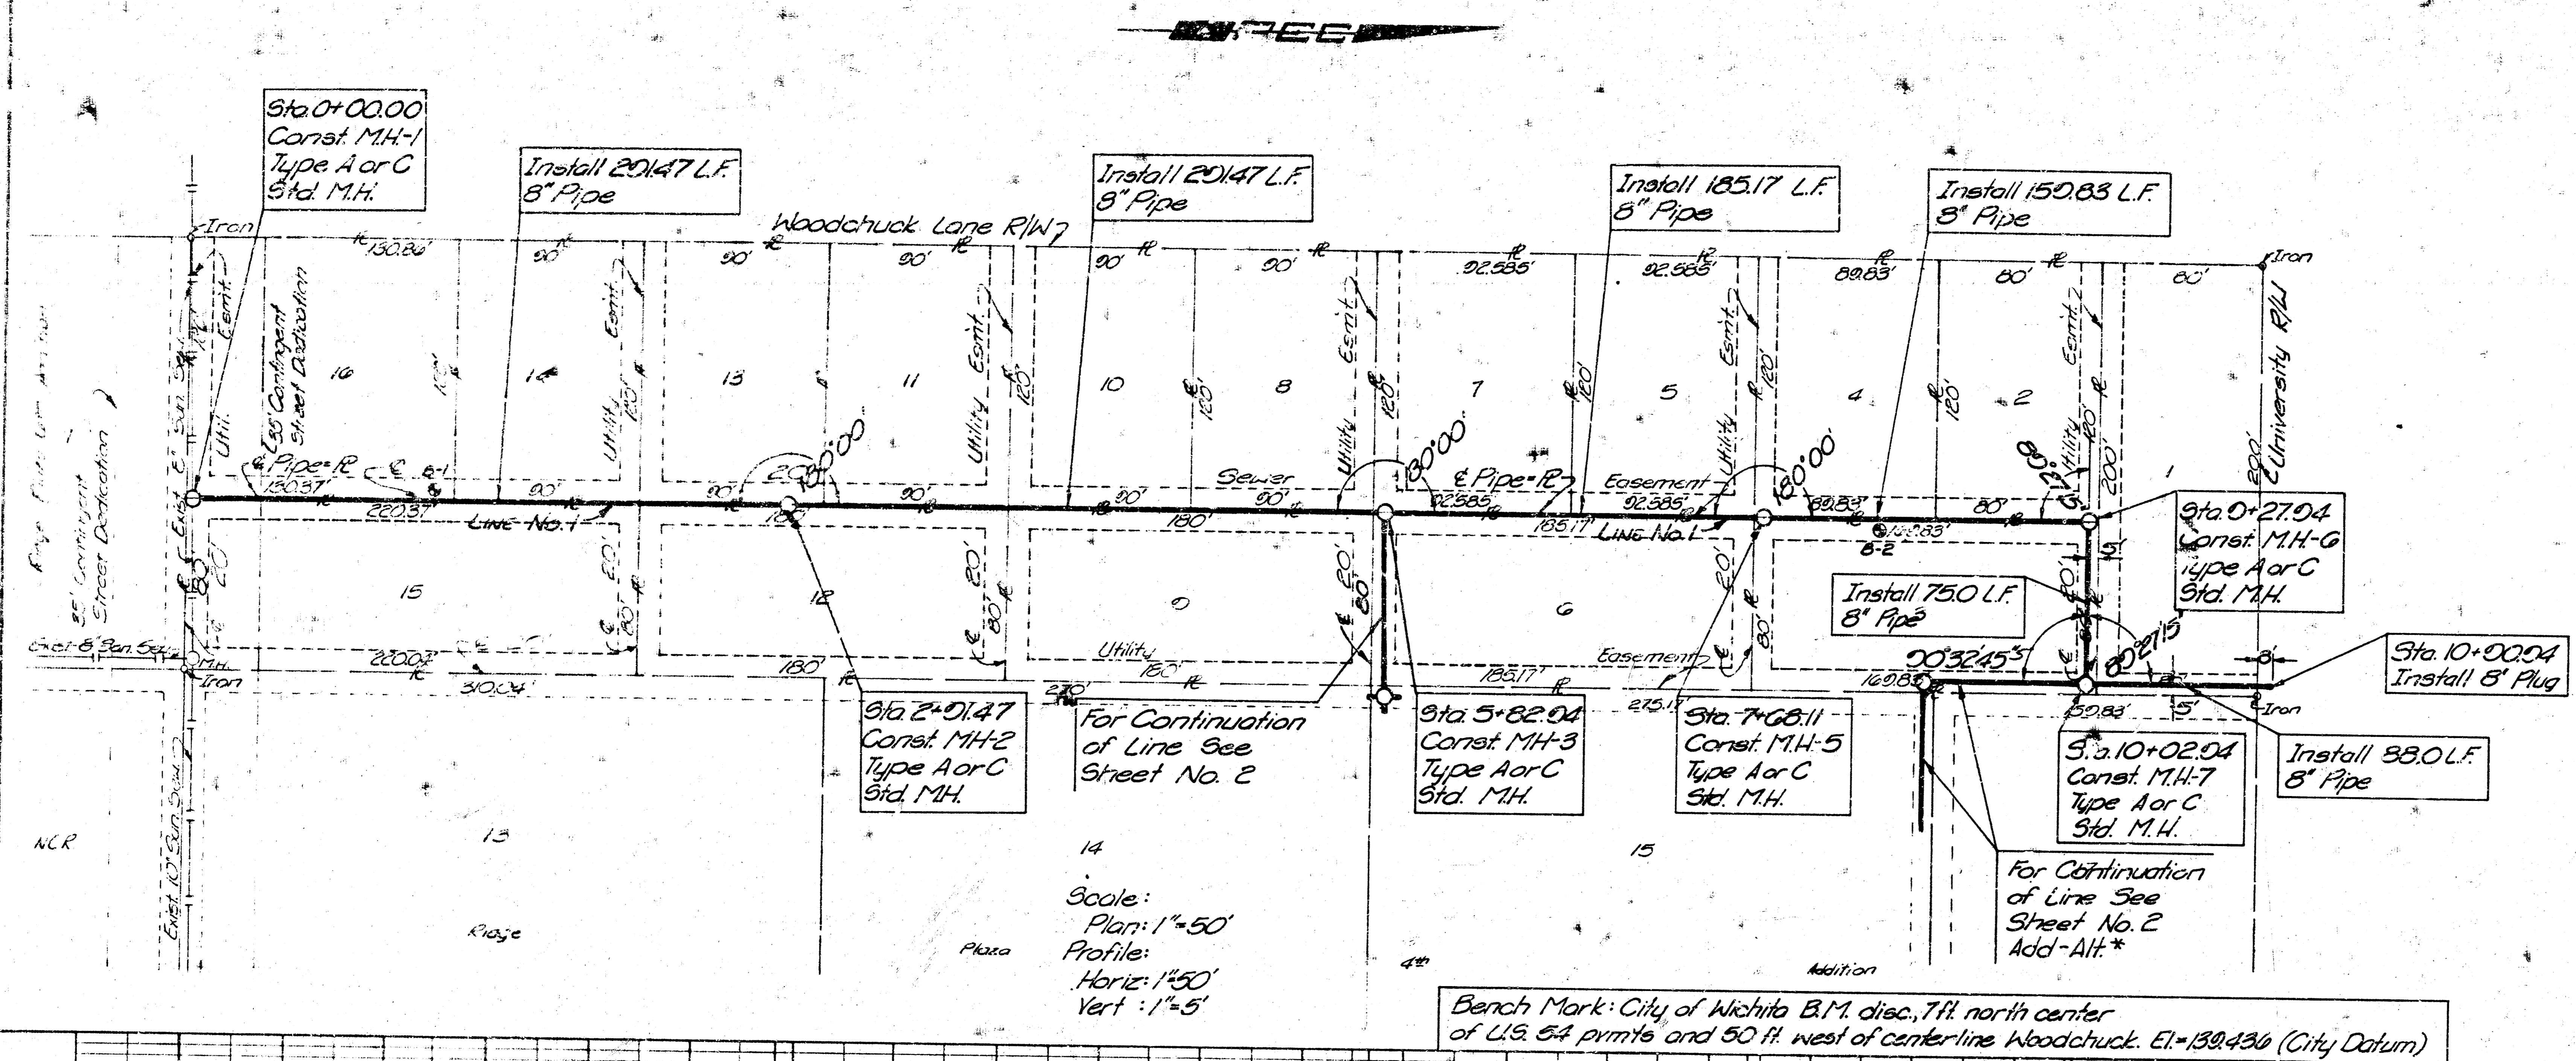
Sta. 0+00.00
Const. M.H.-1
Type A or C
Std. M.H.

Install 201.47 L.F.
8" Pipe

Install 201.47 L.F.
8" Pipe

Install 185.17 L.F.
8" Pipe

Install 150.83 L.F.
8" Pipe

Woodchuck Lane R/W

Iron
130.86'
90'
90'
90'
90'
90'
92.585'
92.585'
89.83'
80'
80'
Iron

University R/W

16
14
13
11
10
8
7
5
4
2
1

35' Contingent Street Dedication
Utility Esmt.
Sewer
Easement
Line No. 1
Line No. 1
Pipe = ℄
℄ Pipe = ℄
130.37'
220.37'
180'
185.17'
92.585'
89.83'
150.83'
120'
200'
20'
80'

180°00'
180°00'
180°00'
90°00'

Sta. 0+27.94
Const. M.H.-6
Type A or C
Std. M.H.

Install 75.0 L.F.
8" Pipe

90°32'45"
89°27'15"

Sta. 10+00.94
Install 8" Plug

15
12
9
6
Utility
Easement
180'
185.17'
220.07'
310.04'
270'
275.17'
169.83'
150.83'
5'
8'
Iron

Exist. 8" San. Sew.
M.H.
Iron

Sta. 2+01.47
Const. MH-2
Type A or C
Std. M.H.

For Continuation of Line See Sheet No. 2

Sta. 5+82.94
Const. MH-3
Type A or C
Std. M.H.

Sta. 7+68.11
Const. M.H.-5
Type A or C
Std. M.H.

Sta. 10+02.94
Const. M.H.-7
Type A or C
Std. M.H.

Install 88.0 L.F.
8" Pipe

For Continuation of Line See Sheet No. 2
Add-Alt.*

Exist. 10" San. Sew.
NCR
13
14
15
Ridge
Plaza
4th
Addition

Scale:
Plan: 1"=50'
Profile:
Horiz: 1"=50'
Vert : 1"=5'

Bench Mark: City of Wichita B.M. disc., 7 ft. north center of U.S. 54 pvmts and 50 ft. west of centerline Woodchuck. El = 139.436 (City Datum)